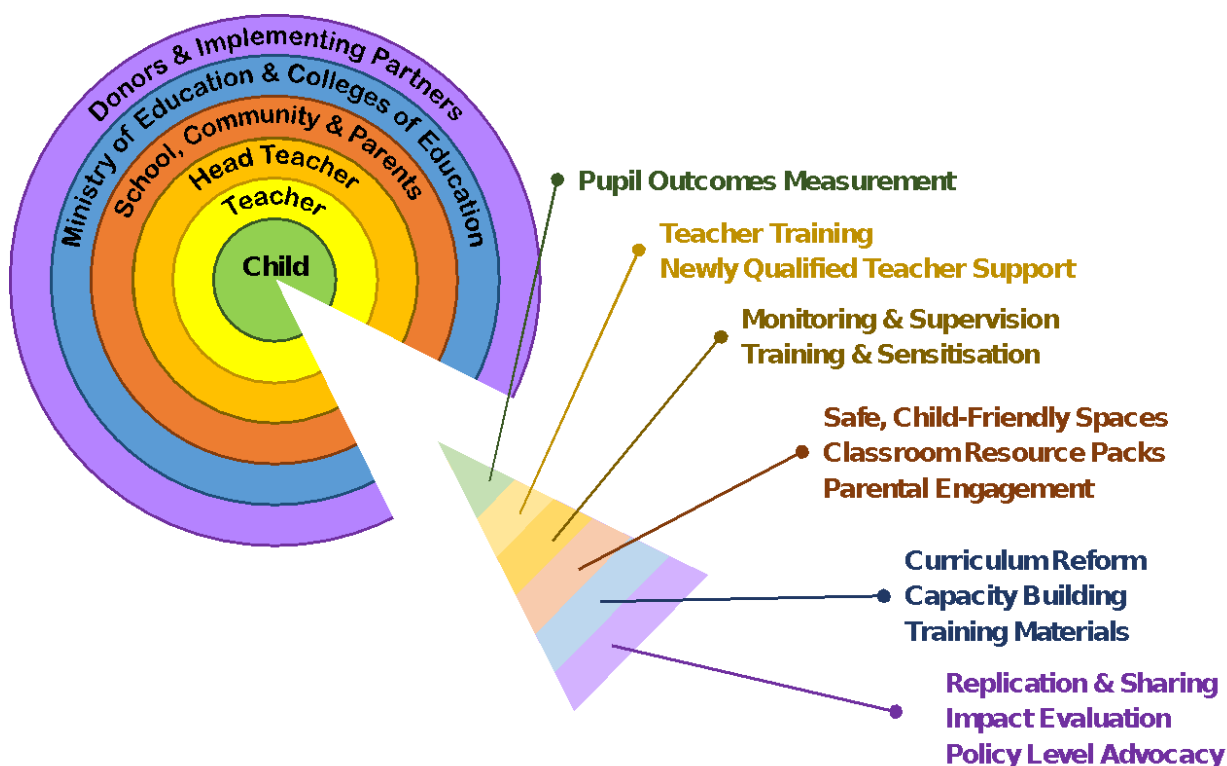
Donors & Implementing Partners
Ministry of Education & Colleges of Education
School, Community & Parents
Head Teacher
Teacher
Child

Pupil Outcomes Measurement

Teacher Training
Newly Qualified Teacher Support

Monitoring & Supervision
Training & Sensitisation

Safe, Child-Friendly Spaces
Classroom Resource Packs
Parental Engagement

Curriculum Reform
Capacity Building
Training Materials

Replication & Sharing
Impact Evaluation
Policy Level Advocacy